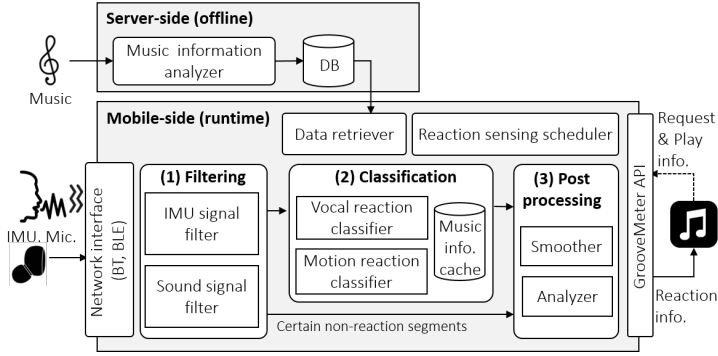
Server-side (offline)

Music information analyzer

DB

Music

Mobile-side (runtime)

Data retriever

Reaction sensing scheduler

Request & Play info.

IMU. Mic.

Network interface (BT, BLE)

(1) Filtering

IMU signal filter

Sound signal filter

(2) Classification

Vocal reaction classifier

Motion reaction classifier

Music info. cache

(3) Post processing

Smoother

Analyzer

GrooveMeter API

Reaction info.

Certain non-reaction segments